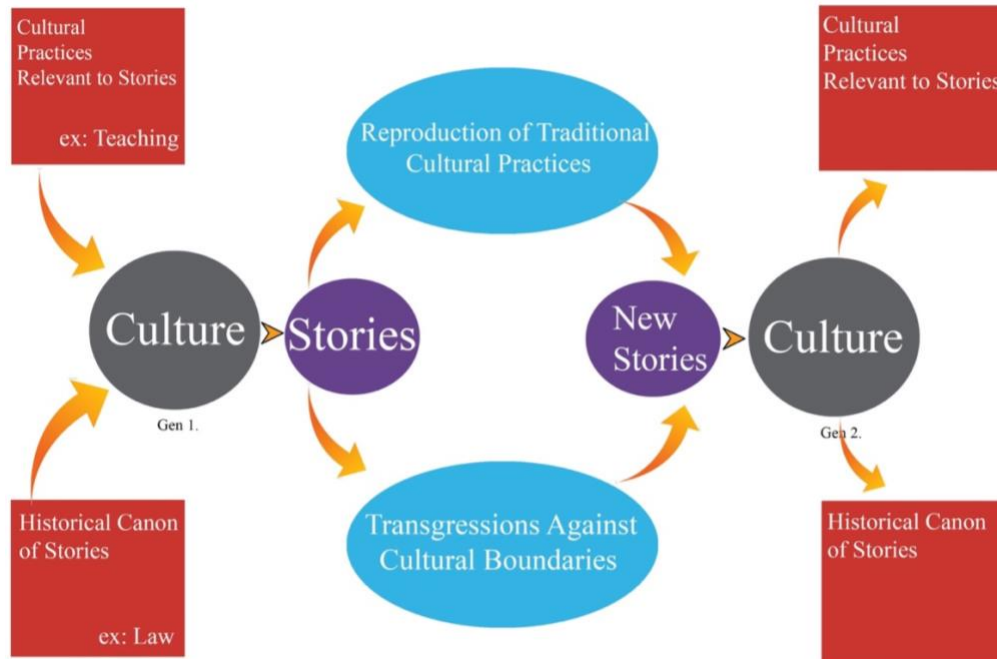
Cultural Practices Relevant to Stories

ex: Teaching

Historical Canon of Stories

ex: Law

Culture

Gen 1.

Stories

Reproduction of Traditional Cultural Practices

Transgressions Against Cultural Boundaries

New Stories

Culture

Gen 2.

Cultural Practices Relevant to Stories

Historical Canon of Stories